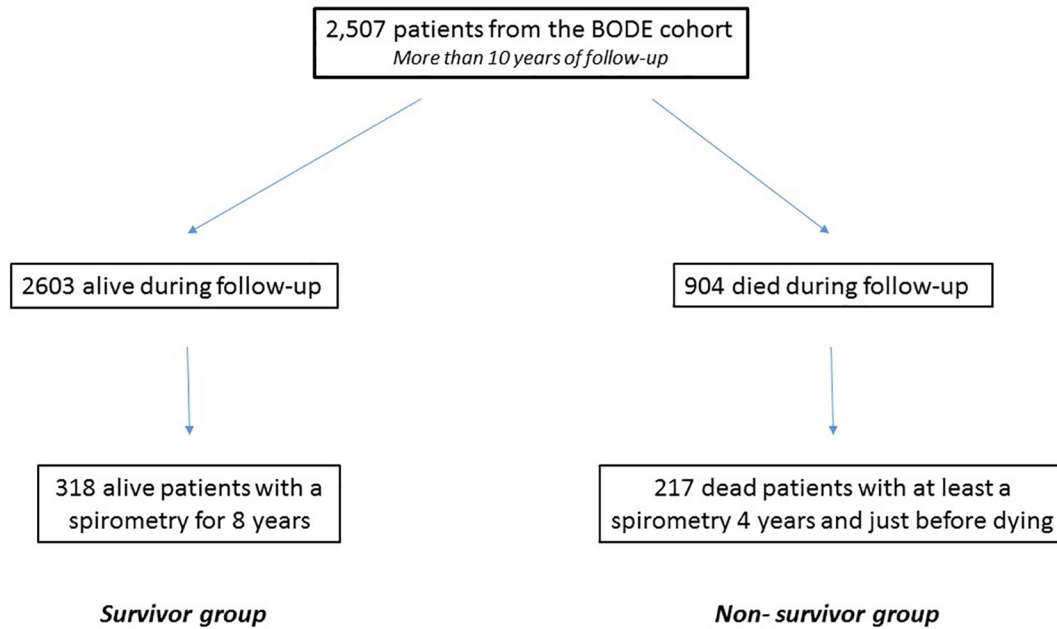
2,507 patients from the BODE cohort
More than 10 years of follow-up

2603 alive during follow-up

904 died during follow-up

318 alive patients with a spirometry for 8 years

217 dead patients with at least a spirometry 4 years and just before dying

Survivor group

Non- survivor group